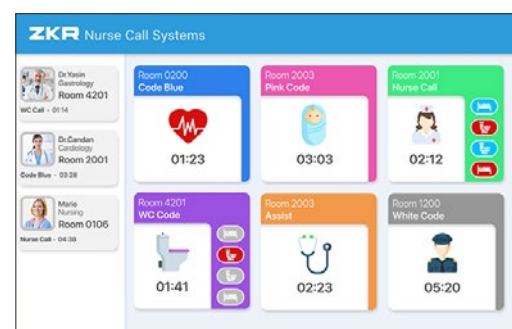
ZKR Nurse Call Systems

Dr.Yasin
Gastrology
Room 4201
WC Call - 01:14

Dr.Candan
Cardiology
Room 2001
Code Blue - 03:28

Marie
Nursing
Room 0106
Nurse Call - 04:38

Room 0200
Code Blue
01:23

Room 2003
Pink Code
03:03

Room 2001
Nurse Call
02:12

Room 4201
WC Code
01:41

Room 2003
Assist
02:23

Room 1200
White Code
05:20